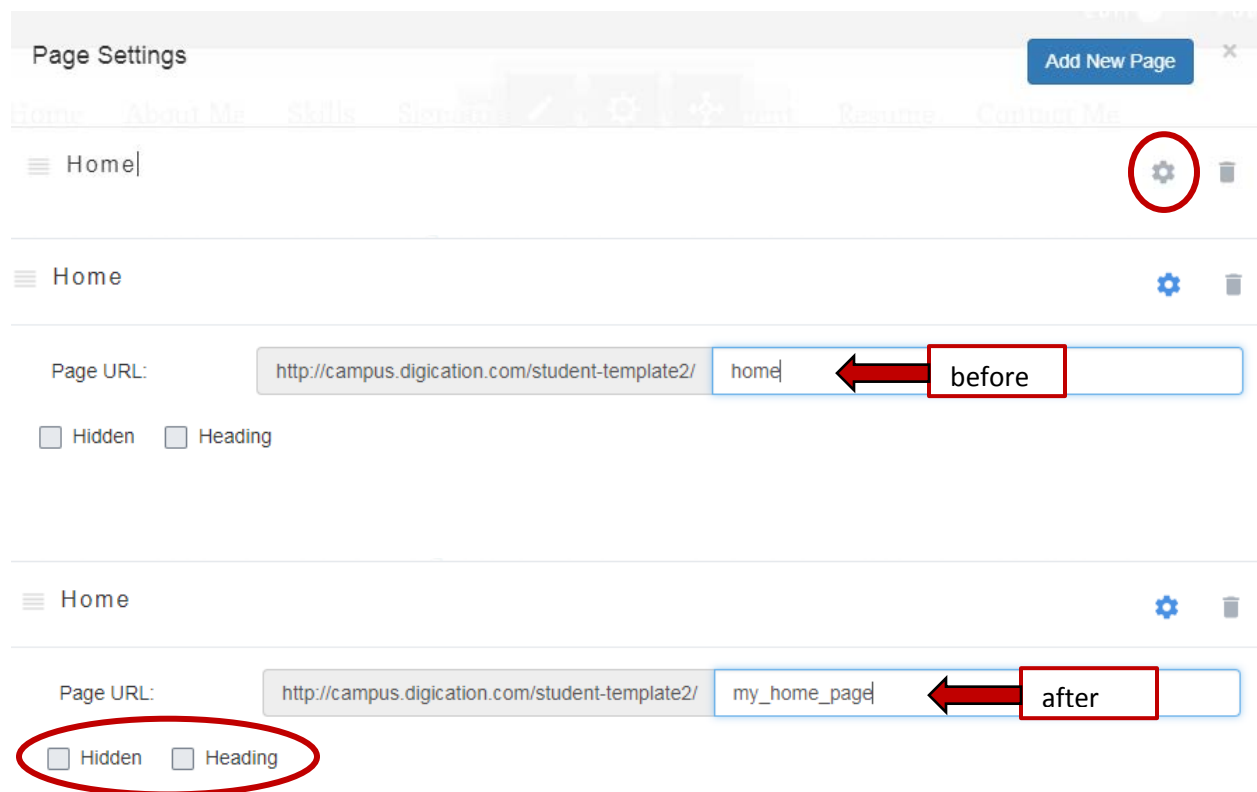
Page Settings

Add New Page

×

Home About Me Skills Signature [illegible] Resume Contact Me

Home

Home

Page URL: http://campus.digication.com/student-template2/ home

before

Hidden Heading

Home

Page URL: http://campus.digication.com/student-template2/ my_home_page

after

Hidden Heading